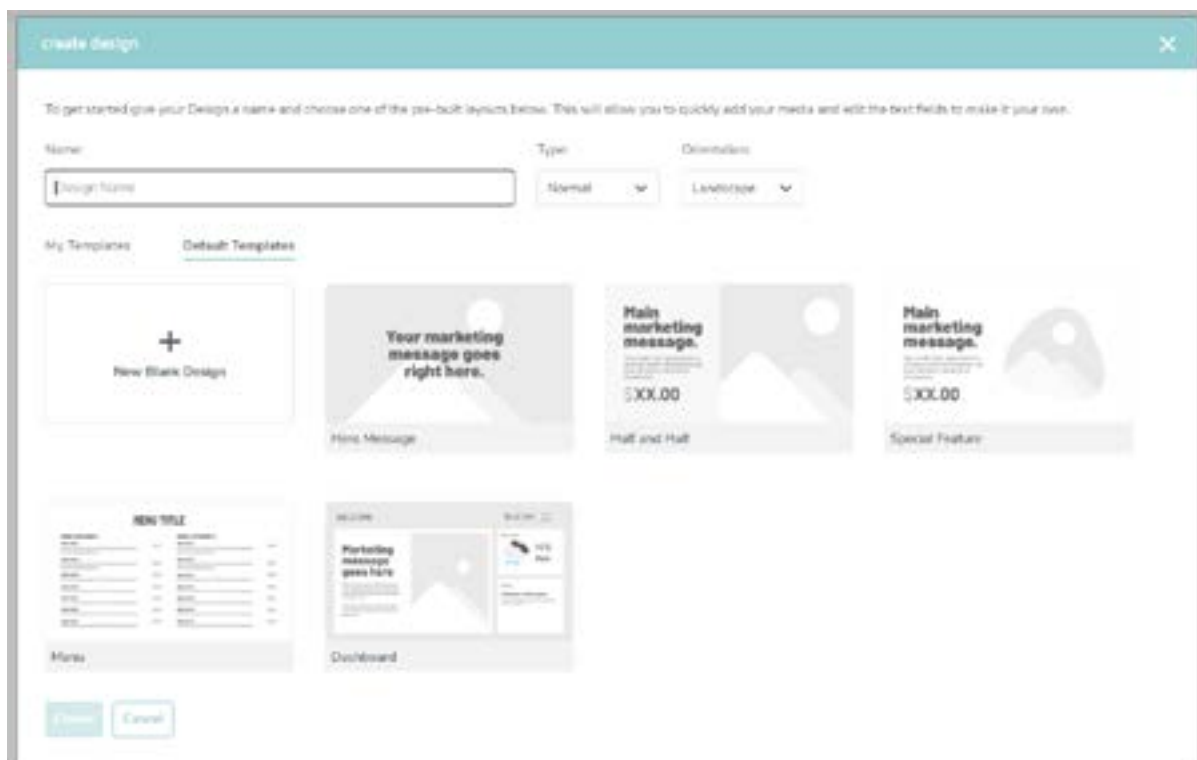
create design

To get started give your Design a name and choose one of the pre-built layouts below. This will allow you to quickly add your media and edit the text fields to make it your own.

Name:

Design Name

Type:

Normal

Orientation:

Landscape

My Templates

Default Templates

+

New Blank Design

Your marketing message goes right here.

Hero Message

Main marketing message.

$XX.00

Half and Half

Main marketing message.

$XX.00

Special Feature

MENU TITLE

Menu

WELCOME

Marketing message goes here

Dashboard

Create

Cancel